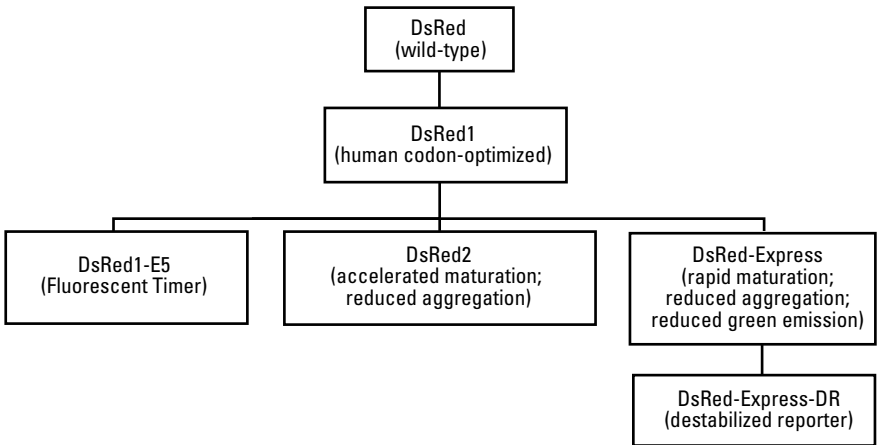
DsRed
(wild-type)

DsRed1
(human codon-optimized)

DsRed1-E5
(Fluorescent Timer)

DsRed2
(accelerated maturation; reduced aggregation)

DsRed-Express
(rapid maturation; reduced aggregation; reduced green emission)

DsRed-Express-DR
(destabilized reporter)